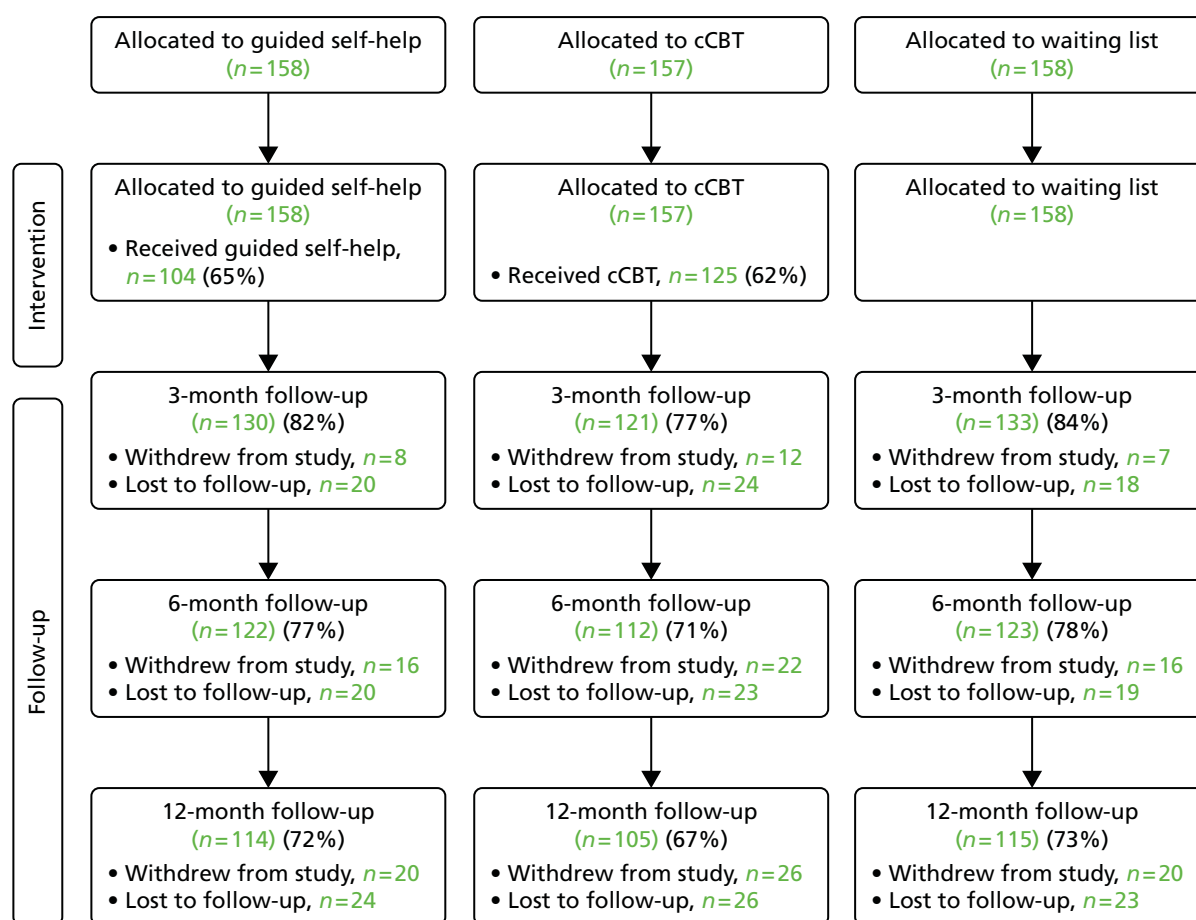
Allocated to guided self-help
($n = 158$)

Allocated to cCBT
($n = 157$)

Allocated to waiting list
($n = 158$)

Intervention

Allocated to guided self-help
($n = 158$)
• Received guided self-help, $n = 104$ (65%)

Allocated to cCBT
($n = 157$)
• Received cCBT, $n = 125$ (62%)

Allocated to waiting list
($n = 158$)

Follow-up

3-month follow-up
($n = 130$) (82%)
• Withdrew from study, $n = 8$
• Lost to follow-up, $n = 20$

3-month follow-up
($n = 121$) (77%)
• Withdrew from study, $n = 12$
• Lost to follow-up, $n = 24$

3-month follow-up
($n = 133$) (84%)
• Withdrew from study, $n = 7$
• Lost to follow-up, $n = 18$

6-month follow-up
($n = 122$) (77%)
• Withdrew from study, $n = 16$
• Lost to follow-up, $n = 20$

6-month follow-up
($n = 112$) (71%)
• Withdrew from study, $n = 22$
• Lost to follow-up, $n = 23$

6-month follow-up
($n = 123$) (78%)
• Withdrew from study, $n = 16$
• Lost to follow-up, $n = 19$

12-month follow-up
($n = 114$) (72%)
• Withdrew from study, $n = 20$
• Lost to follow-up, $n = 24$

12-month follow-up
($n = 105$) (67%)
• Withdrew from study, $n = 26$
• Lost to follow-up, $n = 26$

12-month follow-up
($n = 115$) (73%)
• Withdrew from study, $n = 20$
• Lost to follow-up, $n = 23$